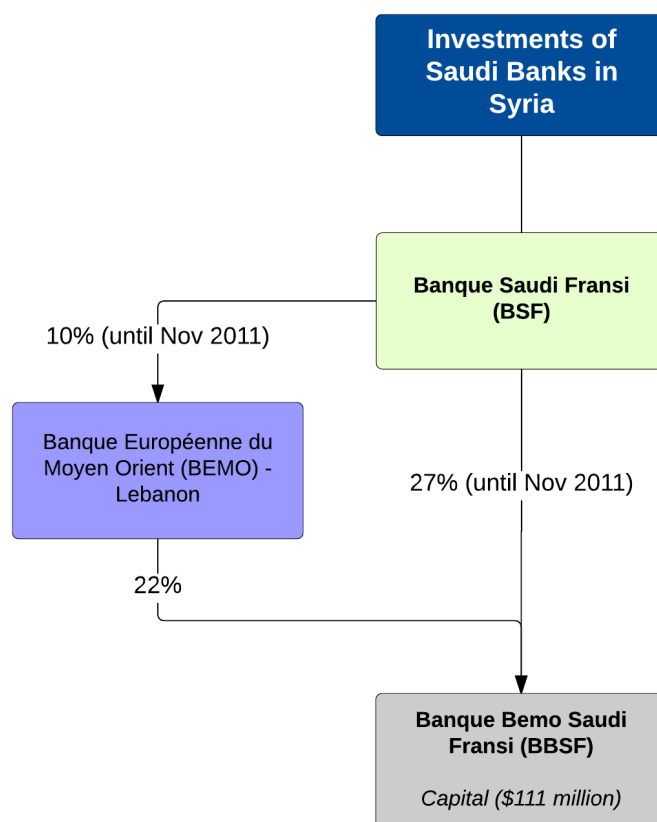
Investments of Saudi Banks in Syria

Banque Saudi Fransi (BSF)

10% (until Nov 2011)

Banque Européenne du Moyen Orient (BEMO) - Lebanon

27% (until Nov 2011)

22%

Banque Bemo Saudi Fransi (BBSF)

Capital ($111 million)